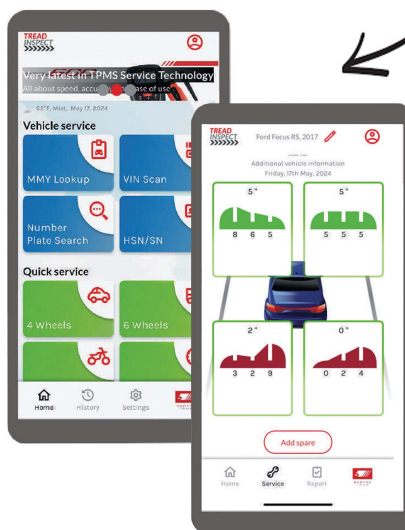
TREAD INSPECT

Very latest in TPMS Service Technology

All about speed, accu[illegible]ase of use

83°F, Mist, May 17, 2024

Vehicle service

MMY Lookup

VIN Scan

Number Plate Search

HSN/SN

Quick service

4 Wheels

6 Wheels

Home

History

Settings

TREAD INSPECT

Ford Focus RS, 2017

Additional vehicle information

Friday, 17th May, 2024

5°

8 6 5

5°

5 5 5

2°

3 2 9

0°

0 2 4

Add spare

Home

Service

Report